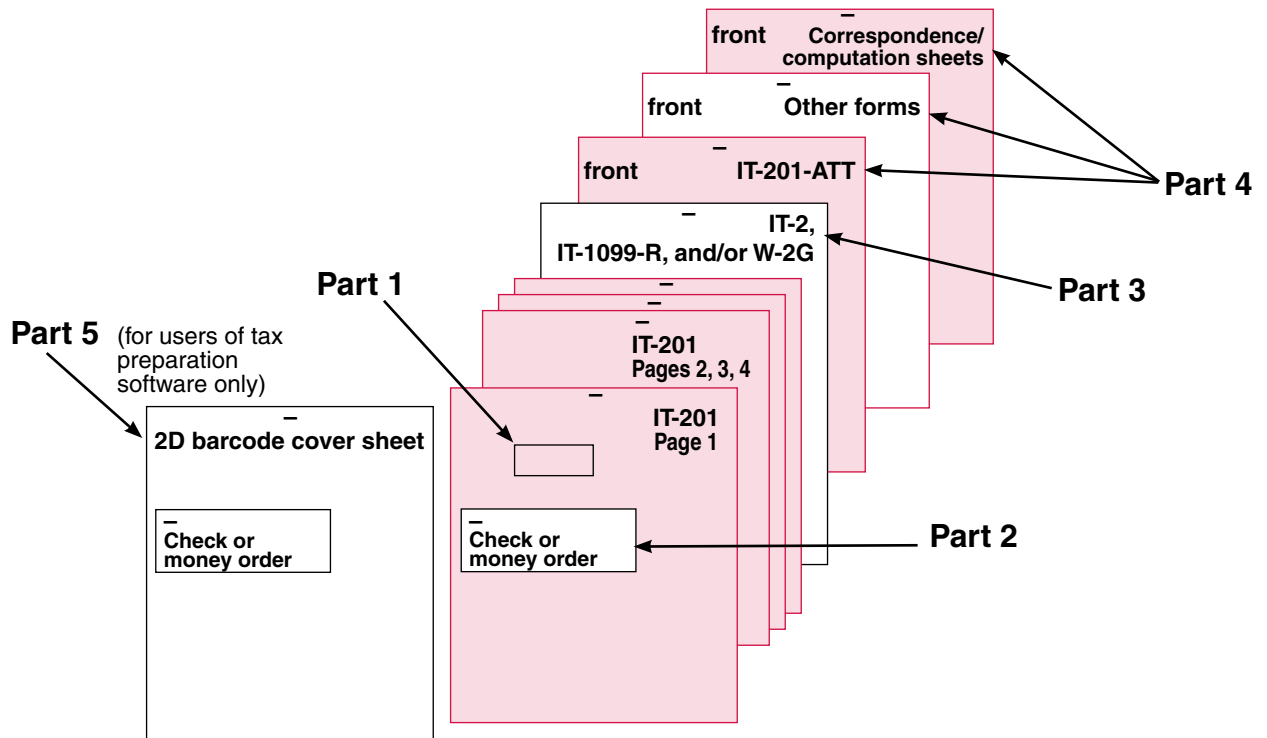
front Correspondence/ computation sheets

front Other forms

front IT-201-ATT

Part 4

IT-2, IT-1099-R, and/or W-2G

Part 3

Part 1

Part 5 (for users of tax preparation software only)

IT-201 Pages 2, 3, 4

IT-201 Page 1

2D barcode cover sheet

Check or money order

Check or money order

Part 2